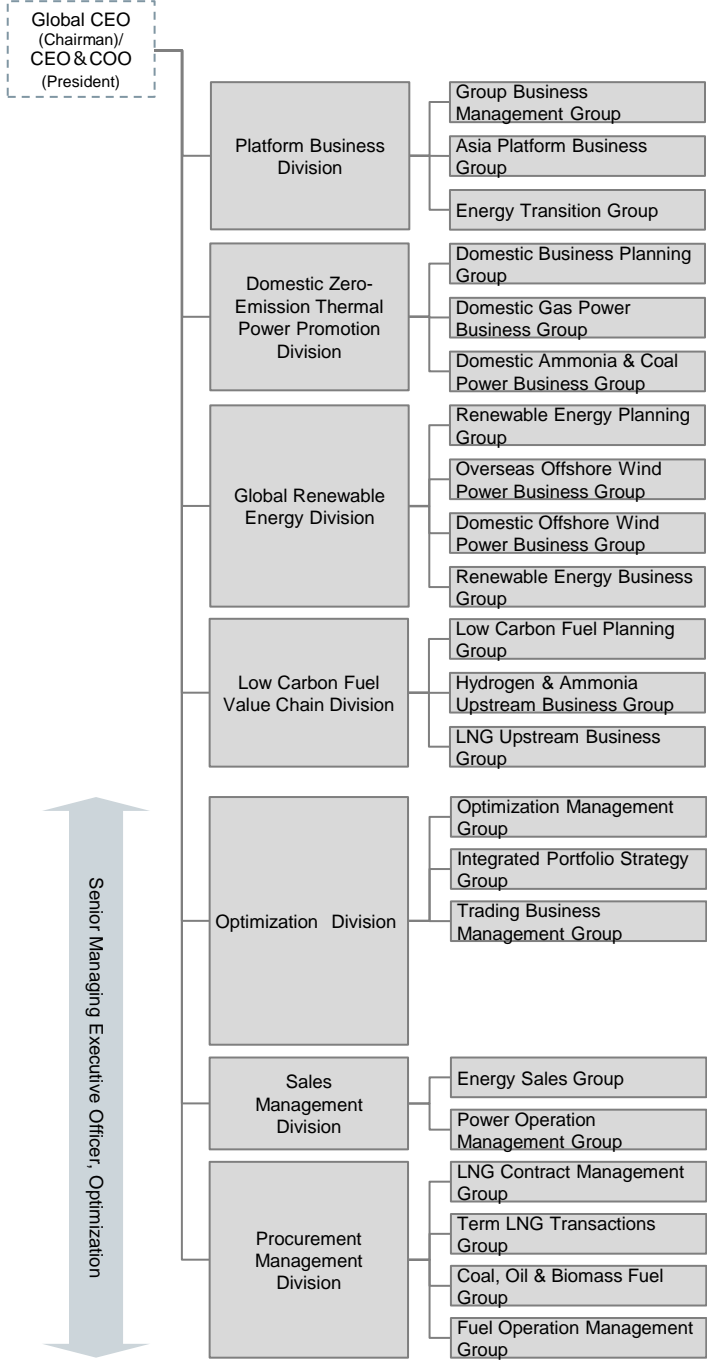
Global CEO
(Chairman)/
CEO & COO
(President)

Platform Business Division

Group Business Management Group

Asia Platform Business Group

Energy Transition Group

Domestic Zero-Emission Thermal Power Promotion Division

Domestic Business Planning Group

Domestic Gas Power Business Group

Domestic Ammonia & Coal Power Business Group

Global Renewable Energy Division

Renewable Energy Planning Group

Overseas Offshore Wind Power Business Group

Domestic Offshore Wind Power Business Group

Renewable Energy Business Group

Low Carbon Fuel Value Chain Division

Low Carbon Fuel Planning Group

Hydrogen & Ammonia Upstream Business Group

LNG Upstream Business Group

Senior Managing Executive Officer, Optimization

Optimization Division

Optimization Management Group

Integrated Portfolio Strategy Group

Trading Business Management Group

Sales Management Division

Energy Sales Group

Power Operation Management Group

Procurement Management Division

LNG Contract Management Group

Term LNG Transactions Group

Coal, Oil & Biomass Fuel Group

Fuel Operation Management Group